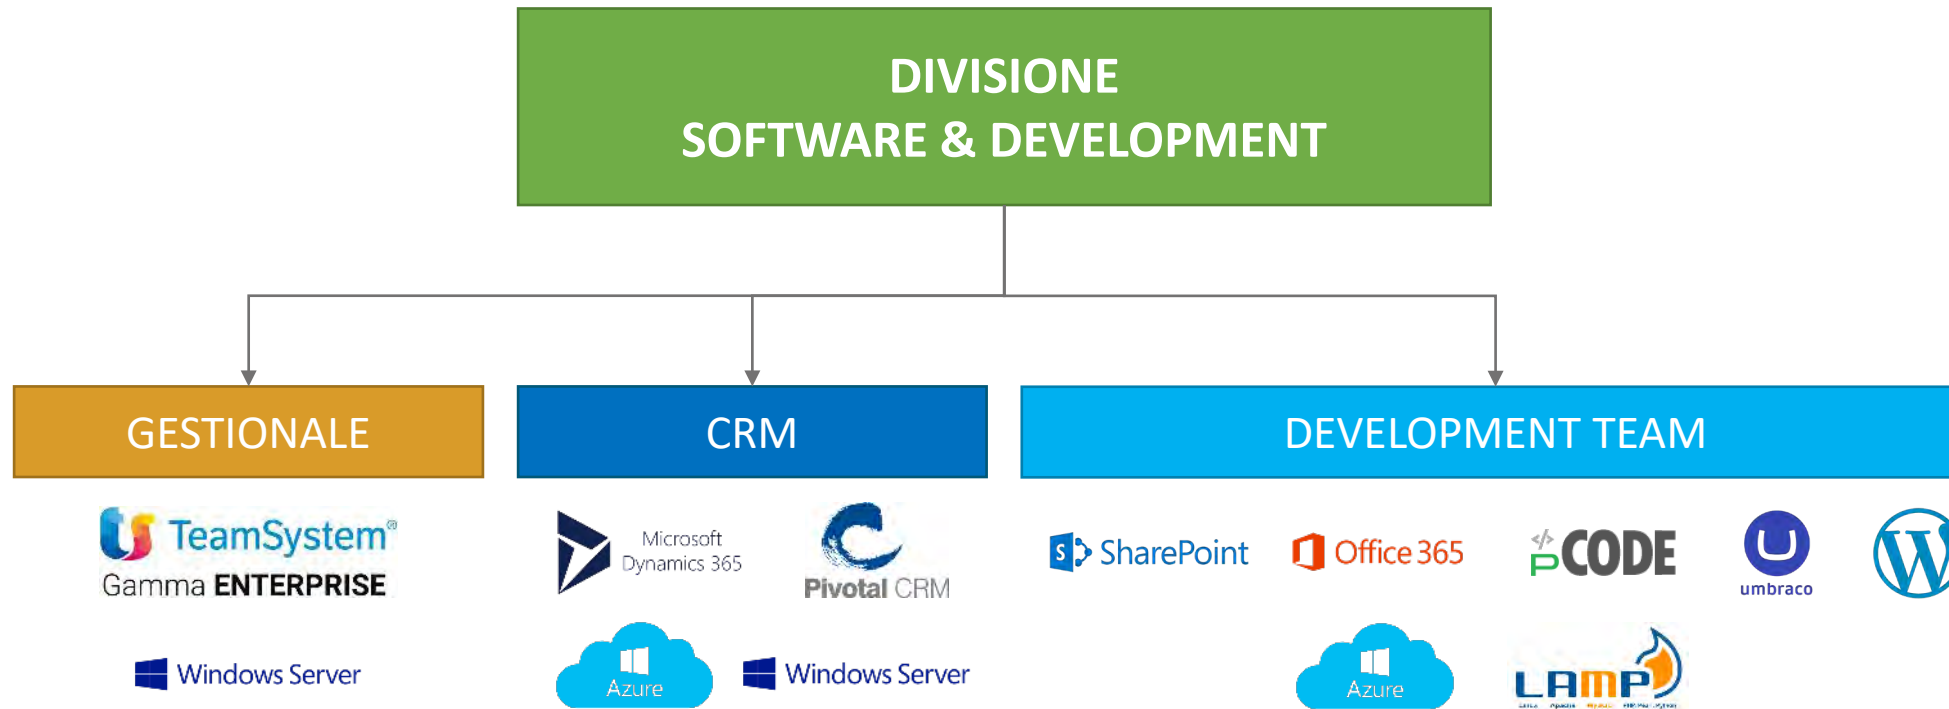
DIVISIONE
SOFTWARE & DEVELOPMENT

GESTIONALE

CRM

DEVELOPMENT TEAM

TeamSystem®
Gamma ENTERPRISE

Windows Server

Microsoft Dynamics 365

Pivotal CRM

Azure

Windows Server

SharePoint

Office 365

PCODE

umbraco

Azure

LAMP